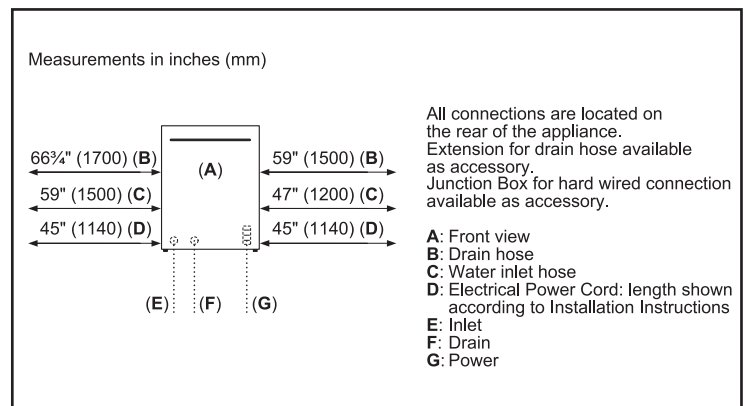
Measurements in inches (mm)

66¾" (1700) (**B**)
59" (1500) (**C**)
45" (1140) (**D**)

(**A**)

59" (1500) (**B**)
47" (1200) (**C**)
45" (1140) (**D**)

(**E**) (**F**) (**G**)

All connections are located on the rear of the appliance.
Extension for drain hose available as accessory.
Junction Box for hard wired connection available as accessory.

**A**: Front view
**B**: Drain hose
**C**: Water inlet hose
**D**: Electrical Power Cord: length shown according to Installation Instructions
**E**: Inlet
**F**: Drain
**G**: Power